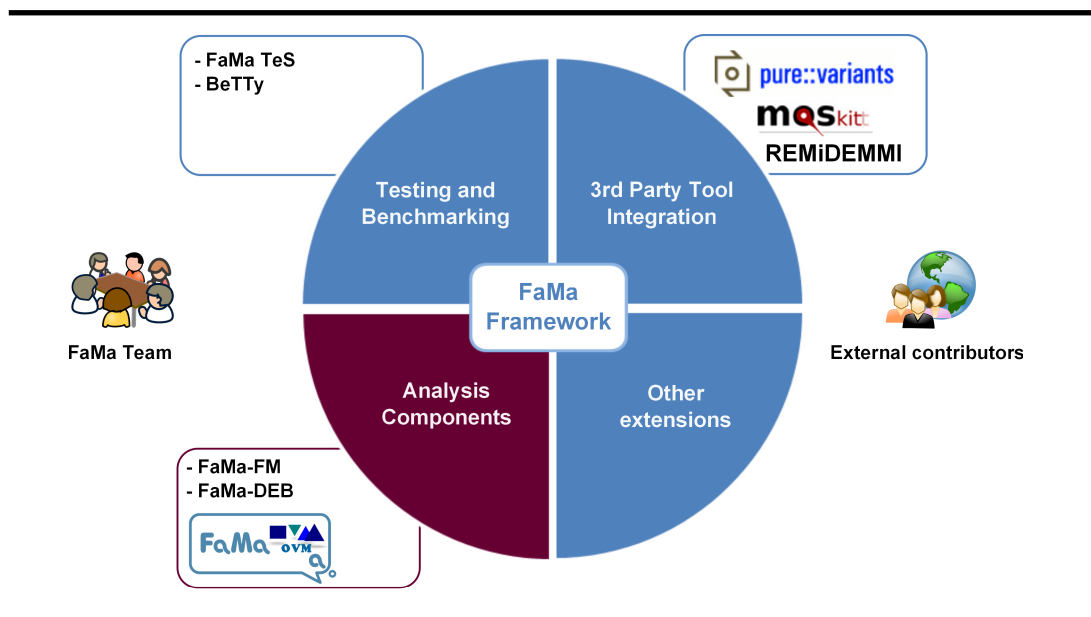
- FaMa TeS
- BeTTy

pure::variants
MOSkitt
REMiDEMMI

Testing and Benchmarking

3rd Party Tool Integration

FaMa Framework

FaMa Team

External contributors

Analysis Components

Other extensions

- FaMa-FM
- FaMa-DEB

FaMa OVM